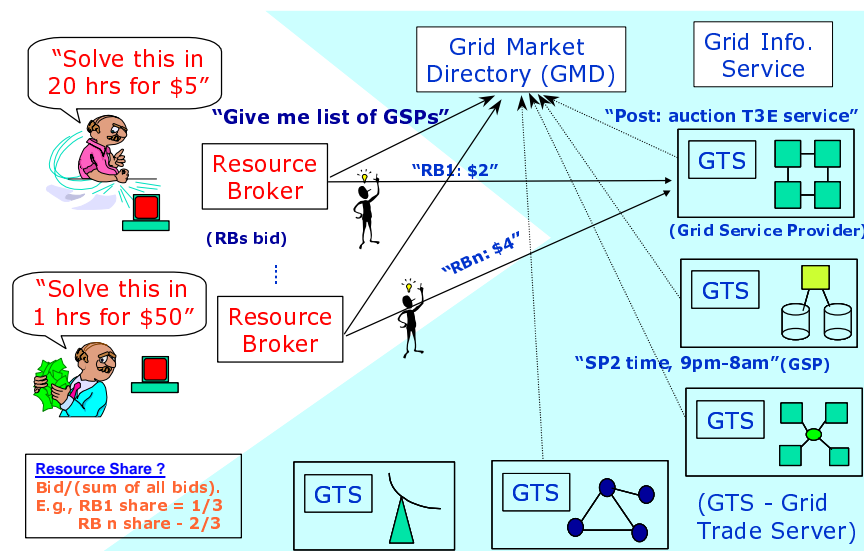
"Solve this in 20 hrs for \$5"

Grid Market Directory (GMD)

Grid Info. Service

"Give me list of GSPs"

"Post: auction T3E service"

Resource Broker

"RB1: \$2"

GTS

(Grid Service Provider)

(RBs bid)

⋮

"RBn: \$4"

GTS

"Solve this in 1 hrs for \$50"

Resource Broker

"SP2 time, 9pm-8am"(GSP)

GTS

Resource Share ?
Bid/(sum of all bids).
E.g., RB1 share = 1/3
RB n share - 2/3

GTS

GTS

(GTS - Grid Trade Server)